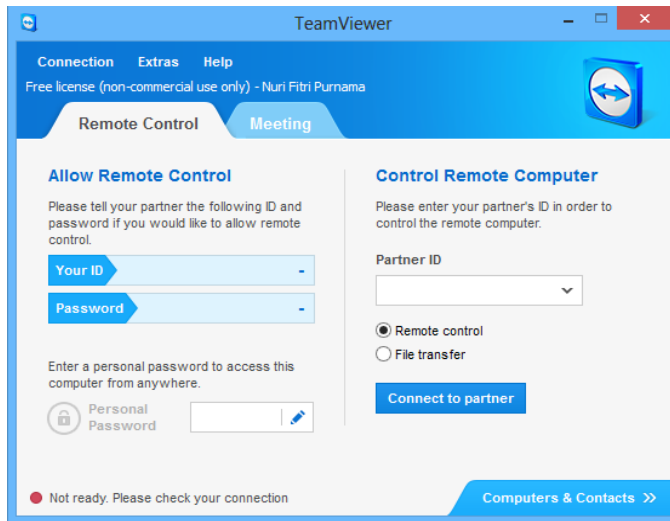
TeamViewer

Connection Extras Help

Free license (non-commercial use only) - Nuri Fitri Purnama

Remote Control Meeting

Allow Remote Control

Please tell your partner the following ID and password if you would like to allow remote control.

Your ID -

Password -

Enter a personal password to access this computer from anywhere.

Personal Password

Control Remote Computer

Please enter your partner's ID in order to control the remote computer.

Partner ID

Remote control

File transfer

Connect to partner

Not ready. Please check your connection

Computers & Contacts »